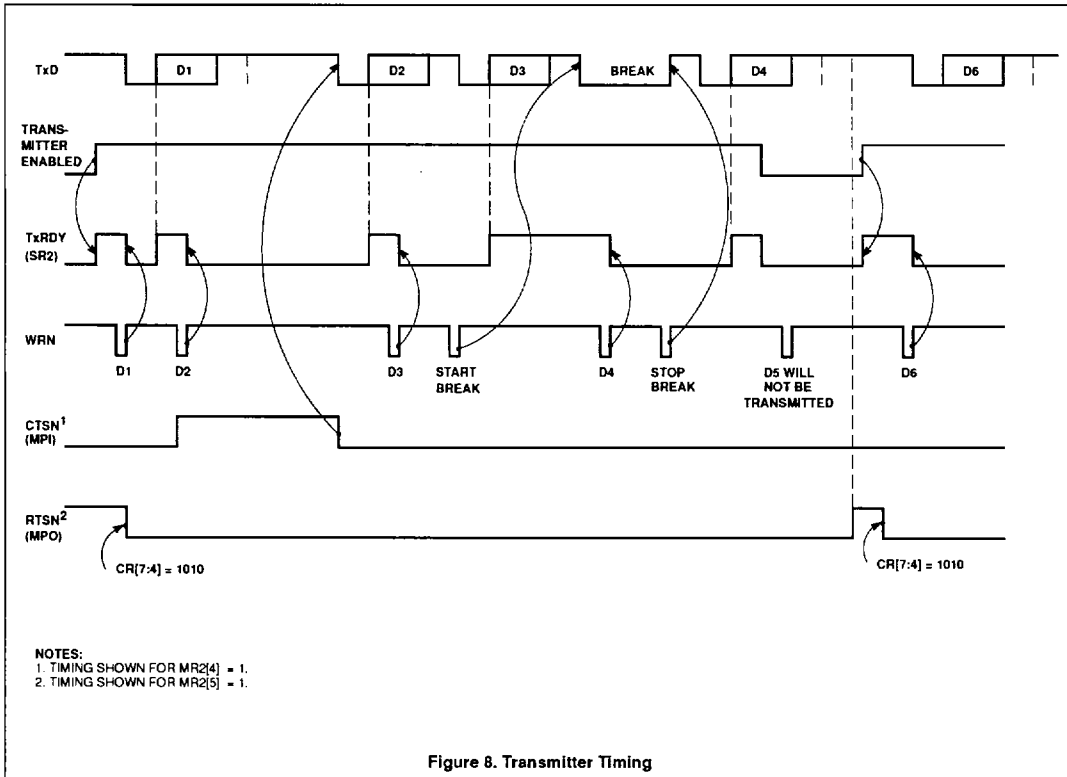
TxD

D1

D2

D3

BREAK

D4

D6

TRANSMITTER ENABLED

TxRDY (SR2)

WRN

D1

D2

D3

START BREAK

D4

STOP BREAK

D5 WILL NOT BE TRANSMITTED

D6

CTSN$^1$ (MPI)

RTSN$^2$ (MPO)

CR[7:4] = 1010

CR[7:4] = 1010

NOTES:
1. TIMING SHOWN FOR MR2[4] = 1.
2. TIMING SHOWN FOR MR2[5] = 1.

Figure 8. Transmitter Timing